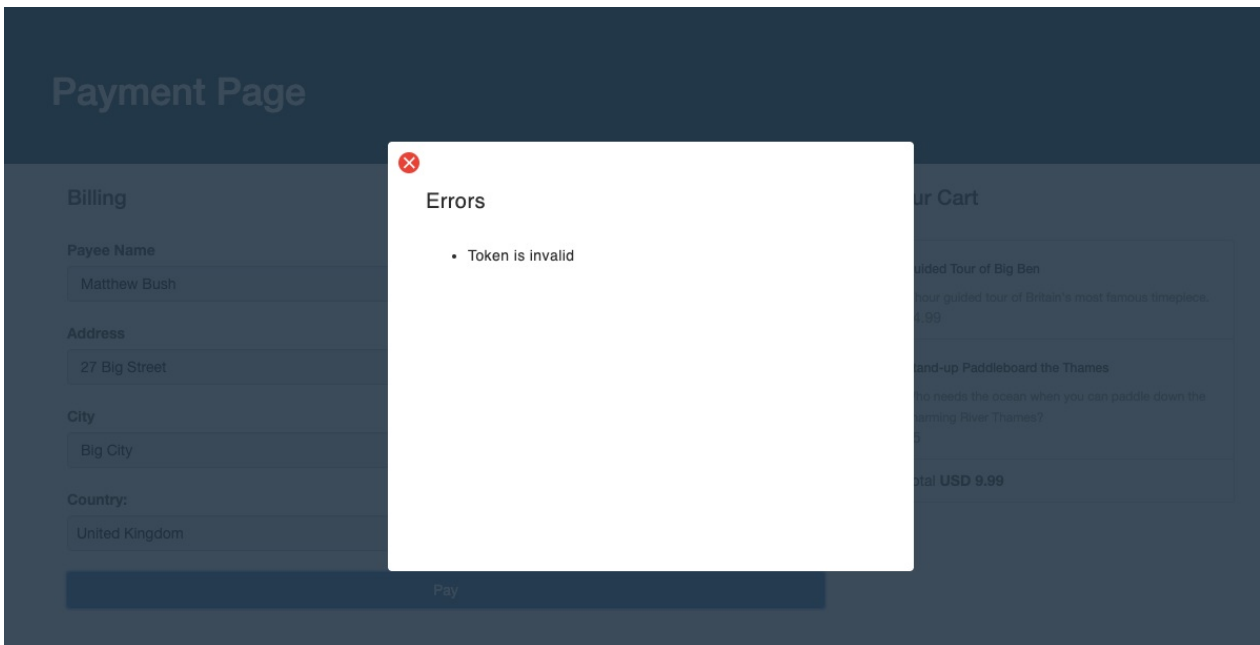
Payment Page

Billing

Payee Name

Matthew Bush

Address

27 Big Street

City

Big City

Country:

United Kingdom

Pay

Errors

• Token is invalid

ur Cart

uided Tour of Big Ben

our guided tour of Britain's most famous timepiece.

9.99

tand-up Paddleboard the Thames

ho needs the ocean when you can paddle down the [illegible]rming River Thames?

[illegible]

otal USD 9.99